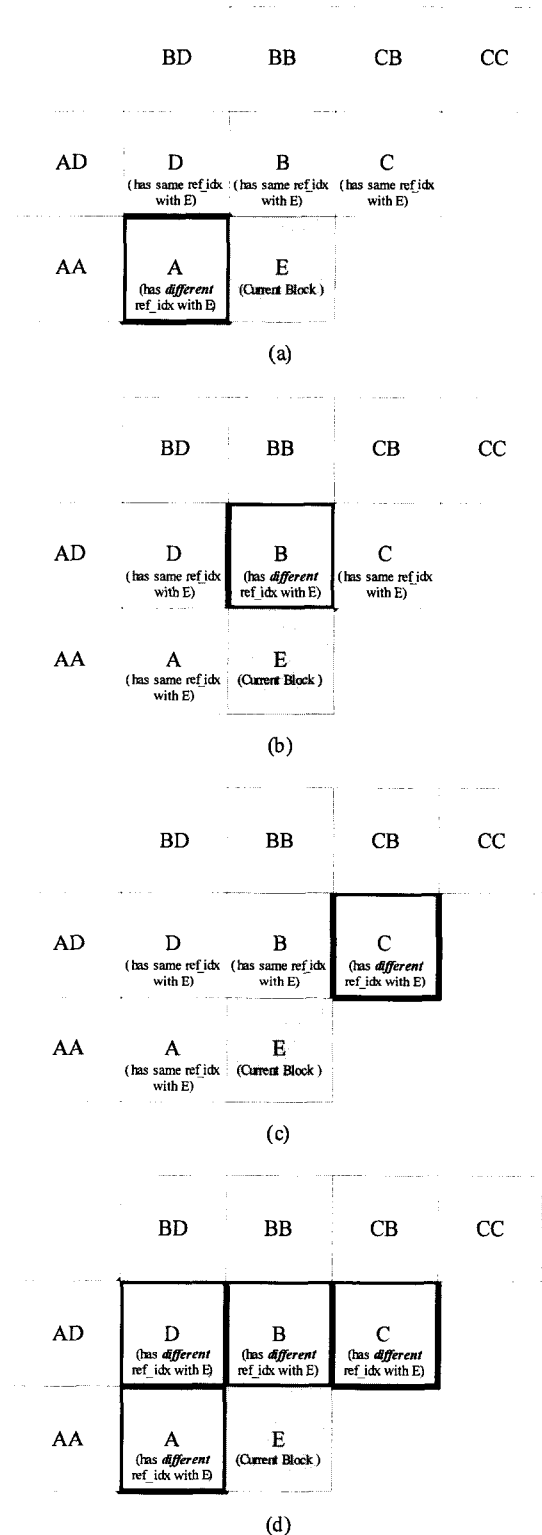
BD BB CB CC

AD D (has same ref_idx with E) B (has same ref_idx with E) C (has same ref_idx with E)

AA A (has *different* ref_idx with E) E (Current Block)

(a)

BD BB CB CC

AD D (has same ref_idx with E) B (has *different* ref_idx with E) C (has same ref_idx with E)

AA A (has same ref_idx with E) E (Current Block)

(b)

BD BB CB CC

AD D (has same ref_idx with E) B (has same ref_idx with E) C (has *different* ref_idx with E)

AA A (has same ref_idx with E) E (Current Block)

(c)

BD BB CB CC

AD D (has *different* ref_idx with E) B (has *different* ref_idx with E) C (has *different* ref_idx with E)

AA A (has *different* ref_idx with E) E (Current Block)

(d)